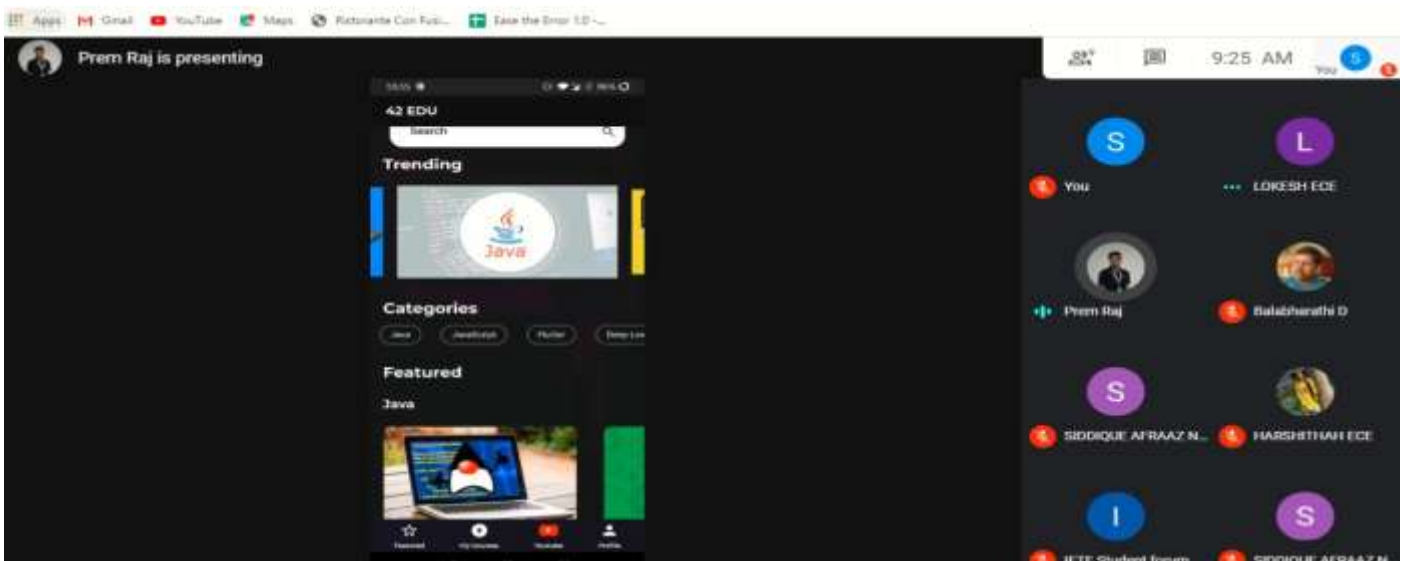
Apps Gmail YouTube Maps Ristorante Con Fusi... Ease the Error 1.0 -...

Prem Raj is presenting

9:25 AM You

42 EDU
Search
Trending
Java
Categories
Java JavaScript Flutter Deep Lea
Featured
Java
Featured My courses Youtube Profile

S You
L LOKESH ECE
Prem Raj
Balabharathi D
S SIDDIQUE AFRAAZ N...
HARSHITHAH ECE
I IETE Student forum
S SIDDIQUE AFRAAZ N